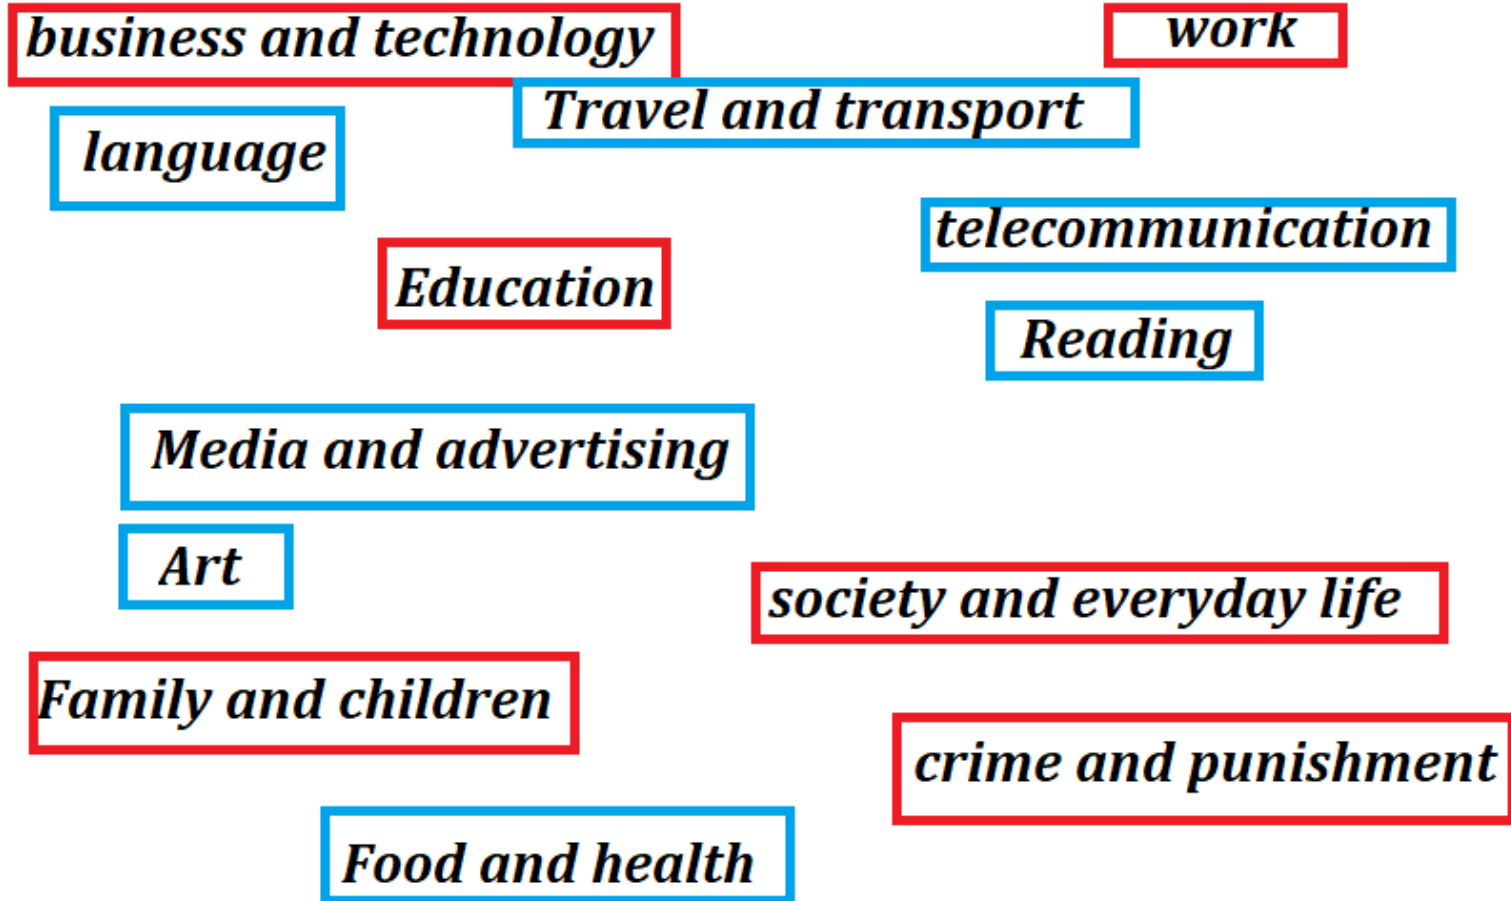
business and technology

work

Travel and transport

language

telecommunication

Education

Reading

Media and advertising

Art

society and everyday life

Family and children

crime and punishment

Food and health